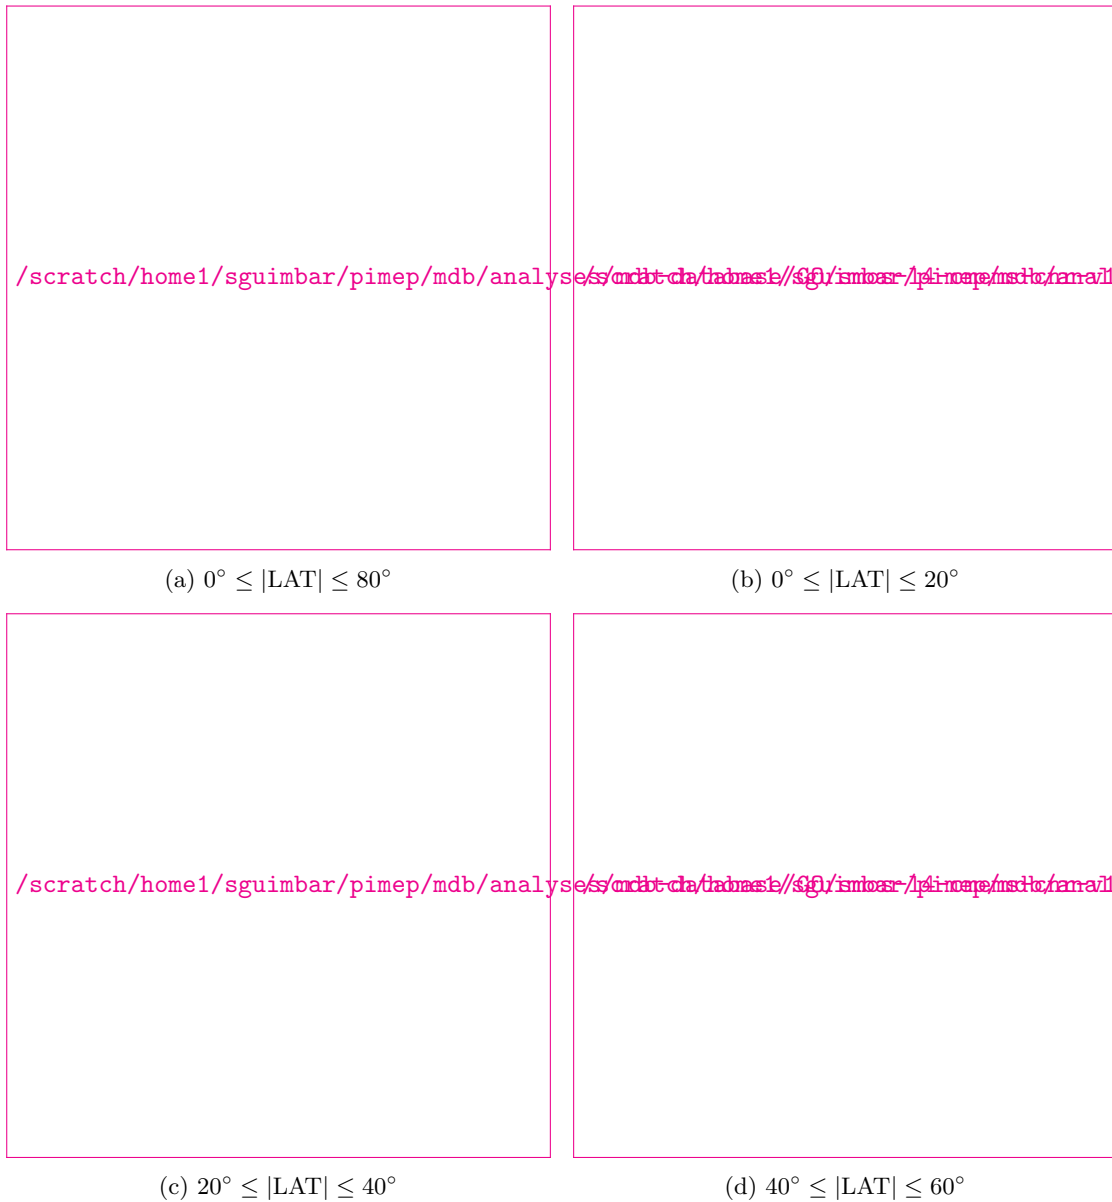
/scratch/home1/sguimbar/pimep/mdb/analyse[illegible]

(a) $0^\circ \leq |\text{LAT}| \leq 80^\circ$

(b) $0^\circ \leq |\text{LAT}| \leq 20^\circ$

/scratch/home1/sguimbar/pimep/mdb/analyse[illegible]

(c) $20^\circ \leq |\text{LAT}| \leq 40^\circ$

(d) $40^\circ \leq |\text{LAT}| \leq 60^\circ$